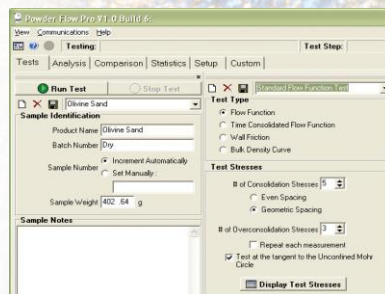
Powder Flow Pro V1.0 Build 6:
View Communications Help
Testing: Test Step:
Tests Analysis Comparison Statistics Setup Custom
Run Test Stop Test
Olivine Sand
Sample Identification
Product Name Olivine Sand
Batch Number Dry
Sample Number Increment Automatically
Set Manually :
Sample Weight 402 .64 g
Sample Notes
Standard Flow Function Test
Test Type
Flow Function
Time Consolidated Flow Function
Wall Friction
Bulk Density Curve
Test Stresses
# of Consolidation Stresses 5
Even Spacing
Geometric Spacing
# of Overconsolidation Stresses 3
Repeat each measurement
Test at the tangent to the Unconfined Mohr Circle
Display Test Stresses